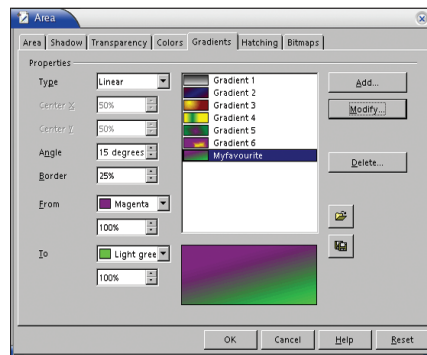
Area

Area | Shadow | Transparency | Colors | Gradients | Hatching | Bitmaps

Properties

Type Linear

Center X 50%

Center Y 50%

Angle 15 degrees

Border 25%

From Magenta

100%

To Light gree

100%

Gradient 1
Gradient 2
Gradient 3
Gradient 4
Gradient 5
Gradient 6
Myfavourite

Add...

Modify...

Delete...

OK Cancel Help Reset